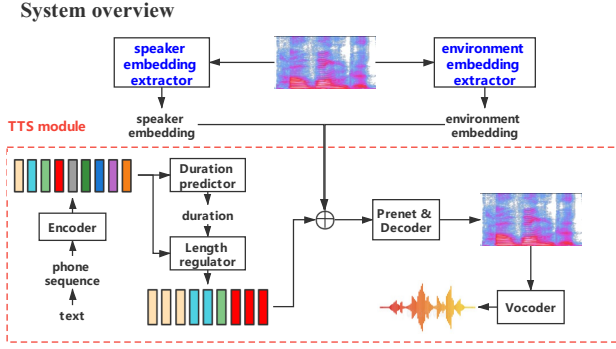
System overview

speaker embedding extractor

environment embedding extractor

TTS module

speaker embedding

environment embedding

Duration predictor

duration

Length regulator

Encoder

phone sequence

text

Prenet & Decoder

Vocoder